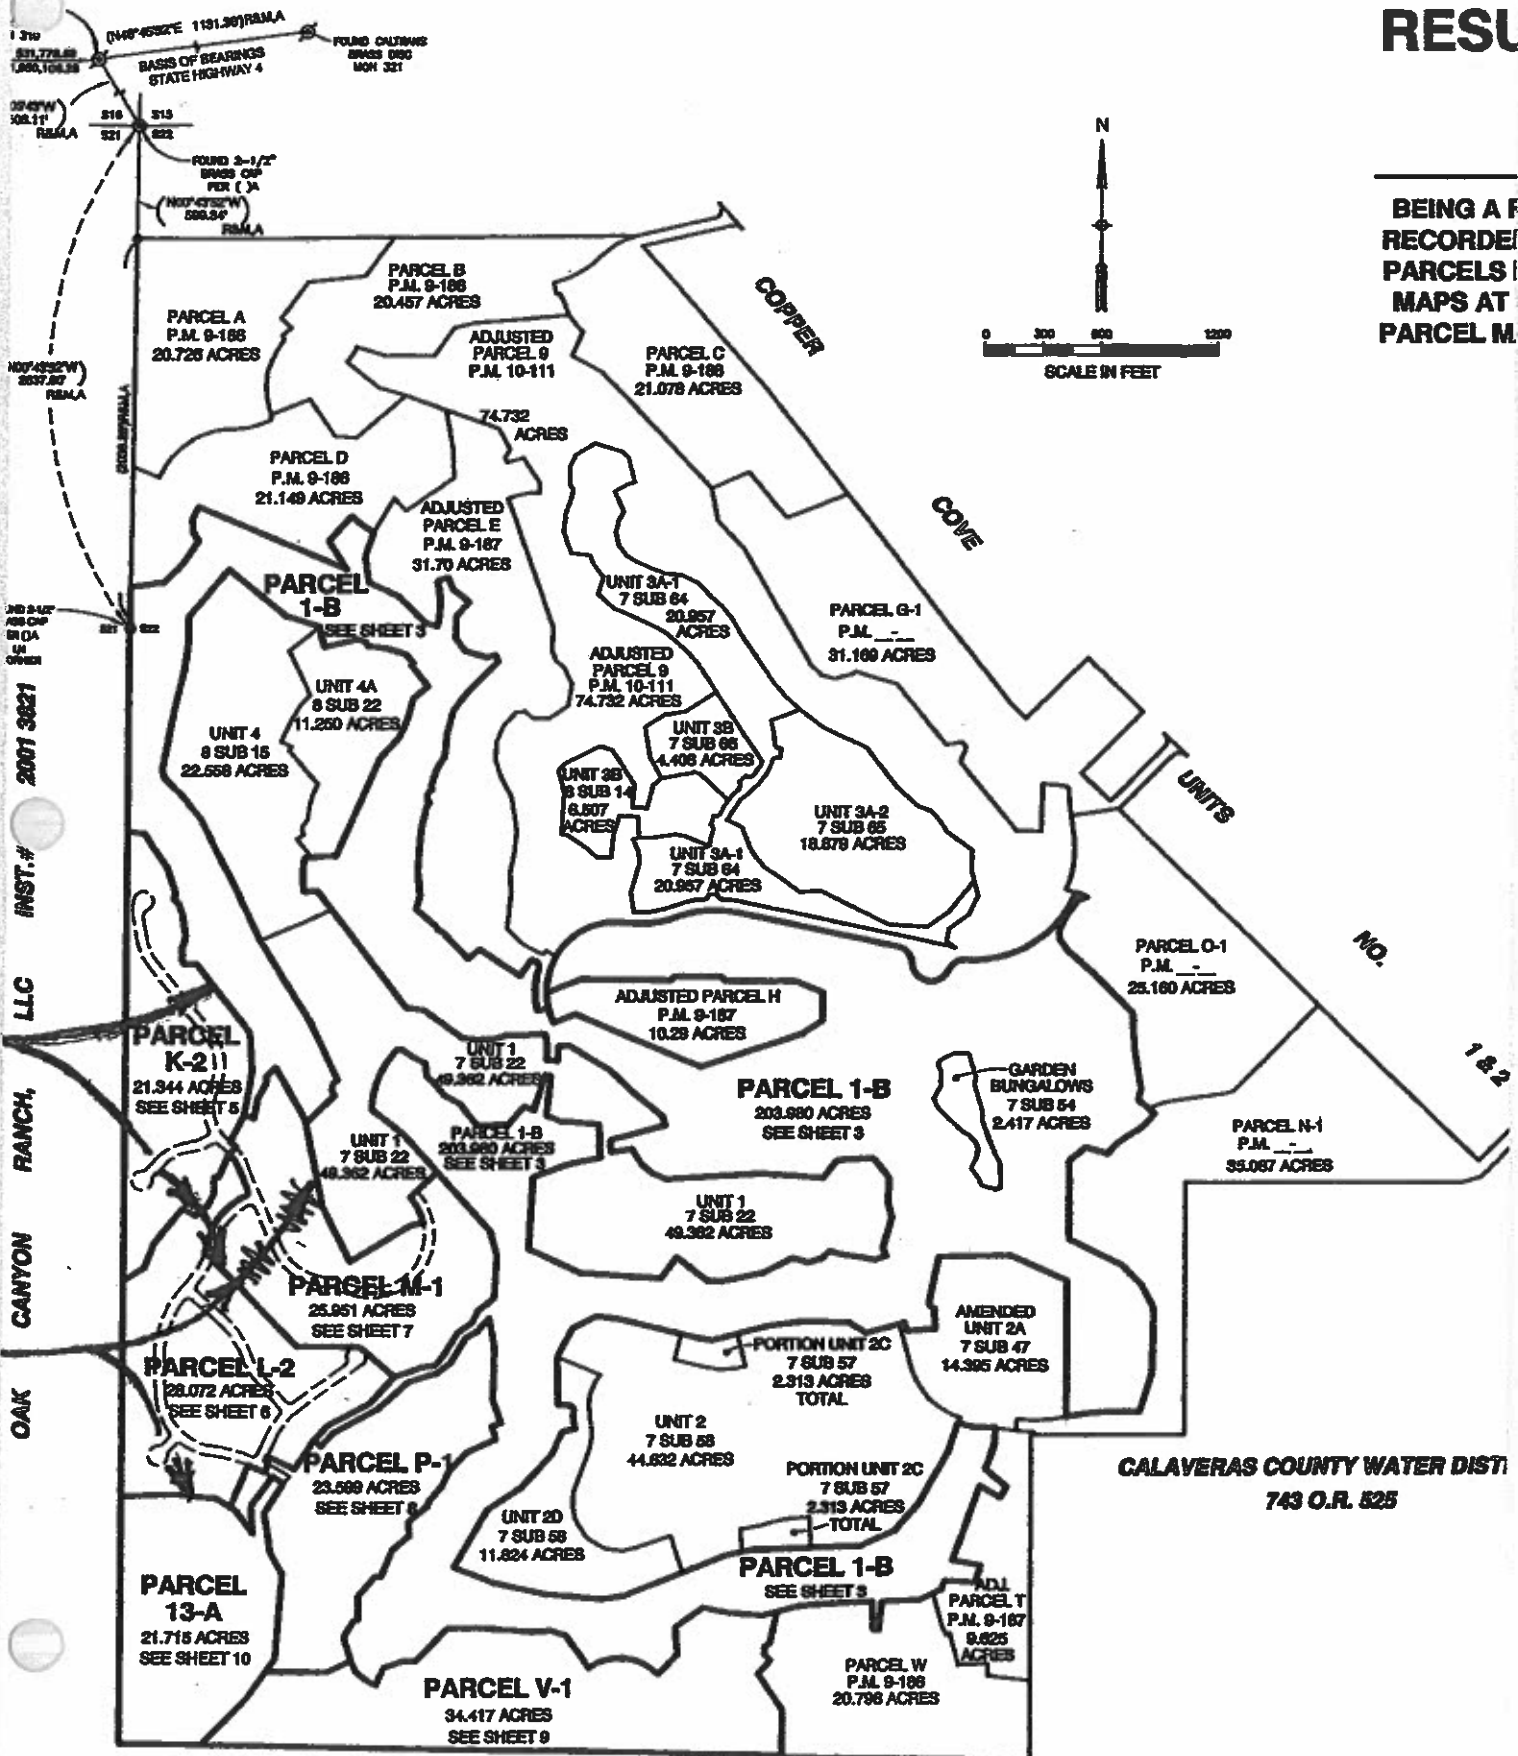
RESU

BEING A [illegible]
RECORDE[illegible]
PARCELS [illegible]
MAPS AT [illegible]
PARCEL M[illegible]

1 310
531,778.69
1,960,105.33
(N48°45'32"E 1131.30')R&M.A
FOUND CALTRANS BRASS DISC MON 321
BASIS OF BEARINGS STATE HIGHWAY 4
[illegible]03'43"W)
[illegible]09.11'
R&M.A
310 313
321 322
FOUND 3-1/2" BRASS CAP PER ( )A
(N00°43'52"W) 599.84' R&M.A
N00°43'52"W) 2637.87' R&M.A
(2636.89')R&M.A
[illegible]ND 3-1/2" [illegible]SS CAP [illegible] DA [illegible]
321 322

N
0 300 600 1200
SCALE IN FEET

COPPER
COVE
UNITS
NO.
1 & 2

PARCEL A P.M. 9-186 20.726 ACRES
PARCEL B P.M. 9-186 20.457 ACRES
ADJUSTED PARCEL 9 P.M. 10-111
74.732 ACRES
PARCEL C P.M. 9-186 21.078 ACRES
PARCEL D P.M. 9-186 21.149 ACRES
ADJUSTED PARCEL E P.M. 9-187 31.70 ACRES
PARCEL 1-B SEE SHEET 3
UNIT 3A-1 7 SUB 64 20.957 ACRES
PARCEL G-1 P.M. _-_ 31.169 ACRES
UNIT 4A 8 SUB 22 11.250 ACRES
UNIT 4 8 SUB 15 22.558 ACRES
ADJUSTED PARCEL 9 P.M. 10-111 74.732 ACRES
UNIT 3B 7 SUB 66 4.406 ACRES
UNIT 3B 8 SUB 14 6.507 ACRES
UNIT 3A-2 7 SUB 65 18.878 ACRES
UNIT 3A-1 7 SUB 64 20.957 ACRES
PARCEL O-1 P.M. _-_ 25.160 ACRES
ADJUSTED PARCEL H P.M. 9-187 10.29 ACRES
PARCEL K-2 21.344 ACRES SEE SHEET 5
UNIT 1 7 SUB 22 49.362 ACRES
PARCEL 1-B 203.980 ACRES SEE SHEET 3
GARDEN BUNGALOWS 7 SUB 54 2.417 ACRES
PARCEL N-1 P.M. _-_ 35.067 ACRES
UNIT 1 7 SUB 22 49.362 ACRES
PARCEL 1-B 203.980 ACRES SEE SHEET 3
UNIT 1 7 SUB 22 49.362 ACRES
PARCEL M-1 25.951 ACRES SEE SHEET 7
AMENDED UNIT 2A 7 SUB 47 14.395 ACRES
PORTION UNIT 2C 7 SUB 57 2.313 ACRES TOTAL
PARCEL L-2 28.072 ACRES SEE SHEET 6
UNIT 2 7 SUB 58 44.632 ACRES
PARCEL P-1 23.599 ACRES SEE SHEET 8
PORTION UNIT 2C 7 SUB 57 2.313 ACRES TOTAL
UNIT 2D 7 SUB 58 11.824 ACRES
PARCEL 1-B SEE SHEET 3
PARCEL 13-A 21.715 ACRES SEE SHEET 10
ADJ. PARCEL T P.M. 9-187 9.625 ACRES
PARCEL W P.M. 9-186 20.798 ACRES
PARCEL V-1 34.417 ACRES SEE SHEET 9

CALAVERAS COUNTY WATER DIST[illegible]
743 O.R. 525

OAK CANYON RANCH, LLC INST.# 2001 3821